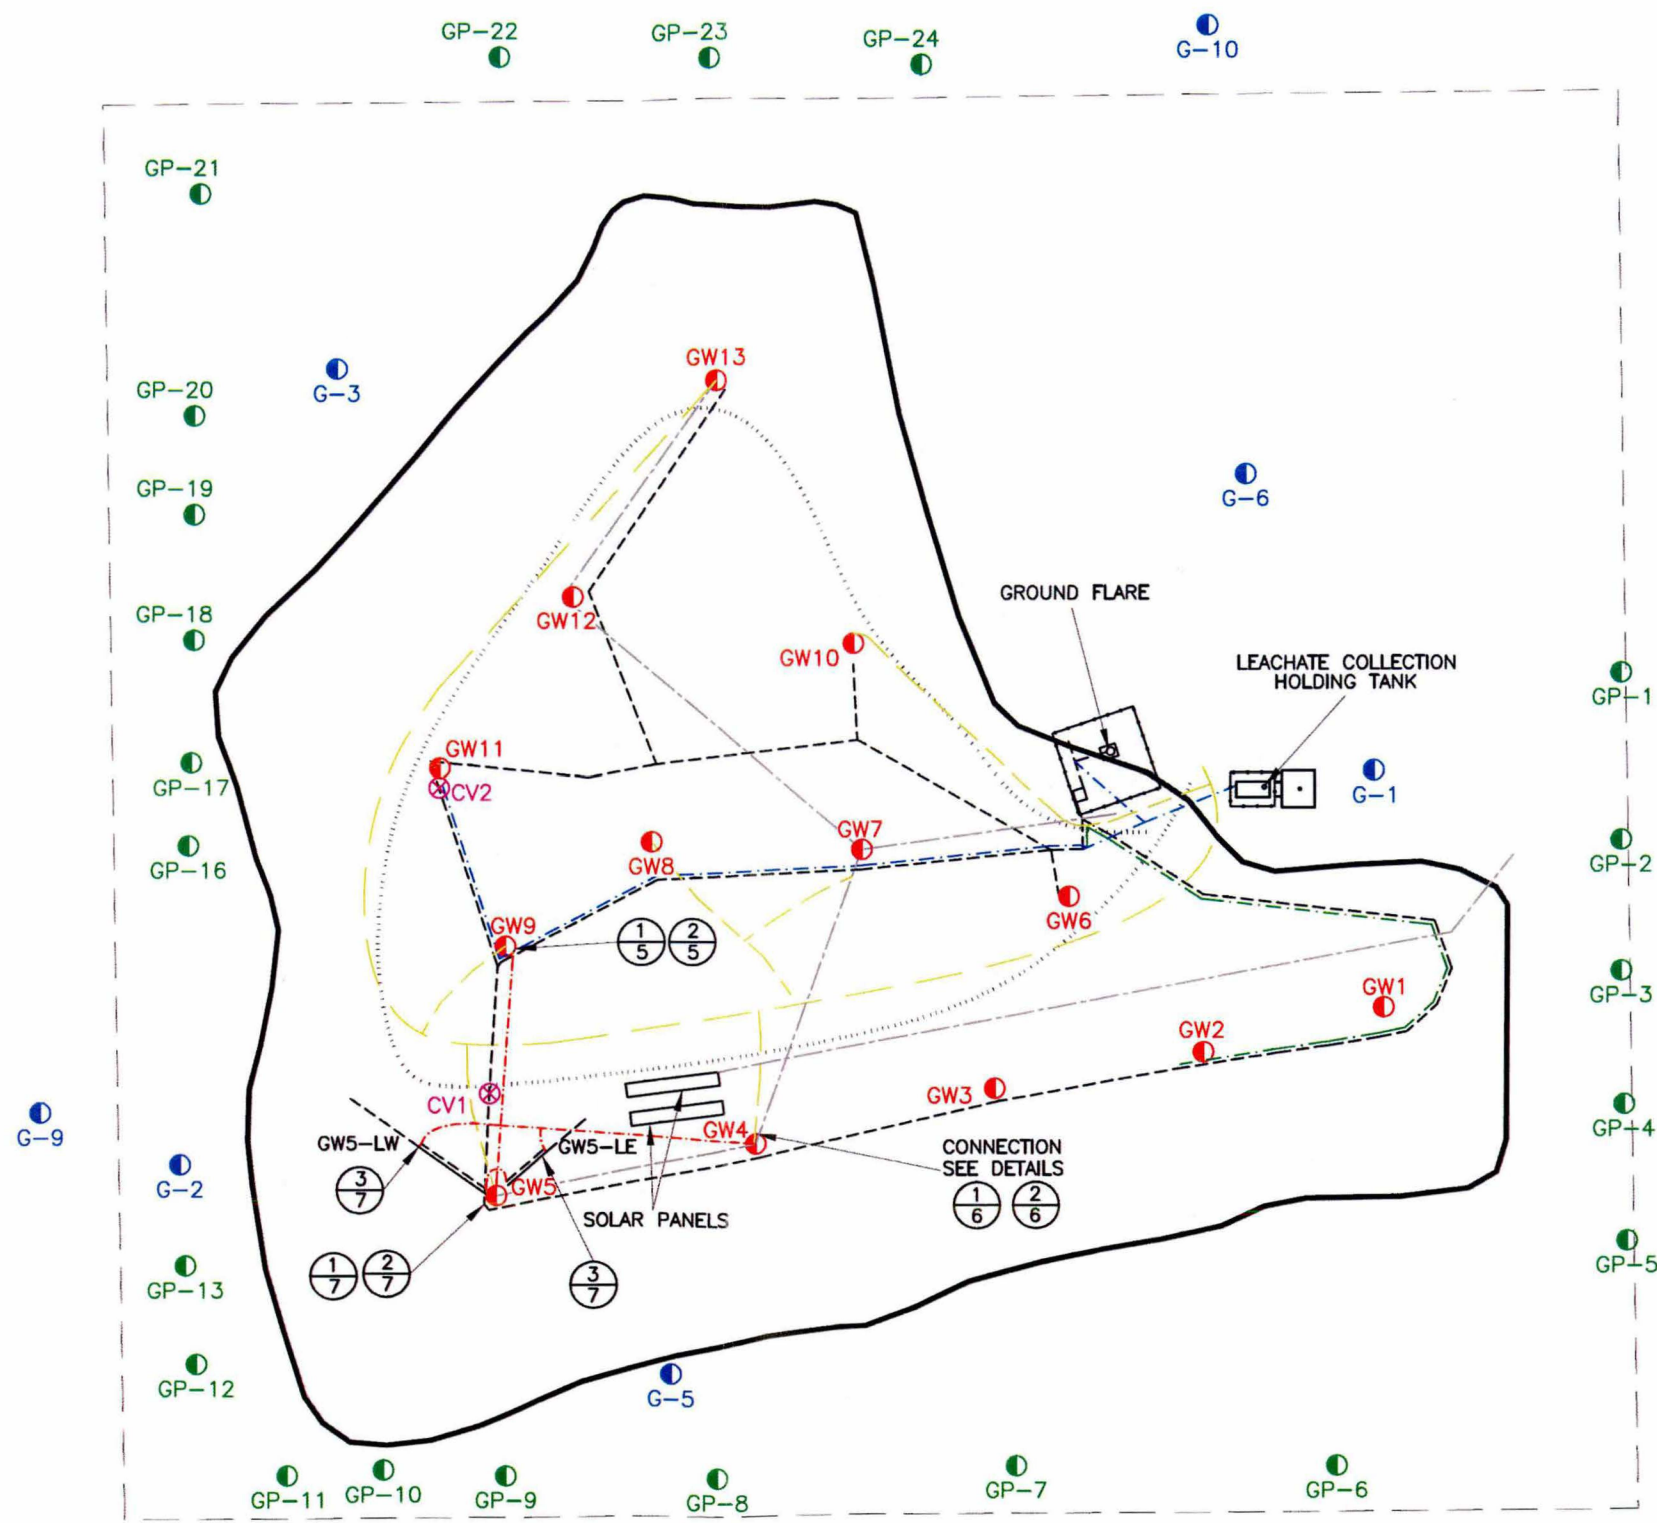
GP-22
GP-23
GP-24
G-10

GP-21

GW13
GP-20
G-3

GP-19
G-6

GROUND FLARE
GP-18
GW12
GW10
LEACHATE COLLECTION HOLDING TANK
GP-1

GW11
GP-17
CV2
G-1

GW7
GP-2
GP-16
GW8

GW9
GW6
$\frac{1}{5}$ $\frac{2}{5}$
GP-3
GW1

GW2

GW3
CV1
GP-4
G-9
GW4
GW5-LW
GW5-LE
CONNECTION SEE DETAILS
G-2
$\frac{3}{7}$
GW5
$\frac{1}{6}$ $\frac{2}{6}$
SOLAR PANELS
GP-5
$\frac{1}{7}$ $\frac{2}{7}$
$\frac{3}{7}$
GP-13

GP-12
G-5

GP-11
GP-10
GP-9
GP-8
GP-7
GP-6